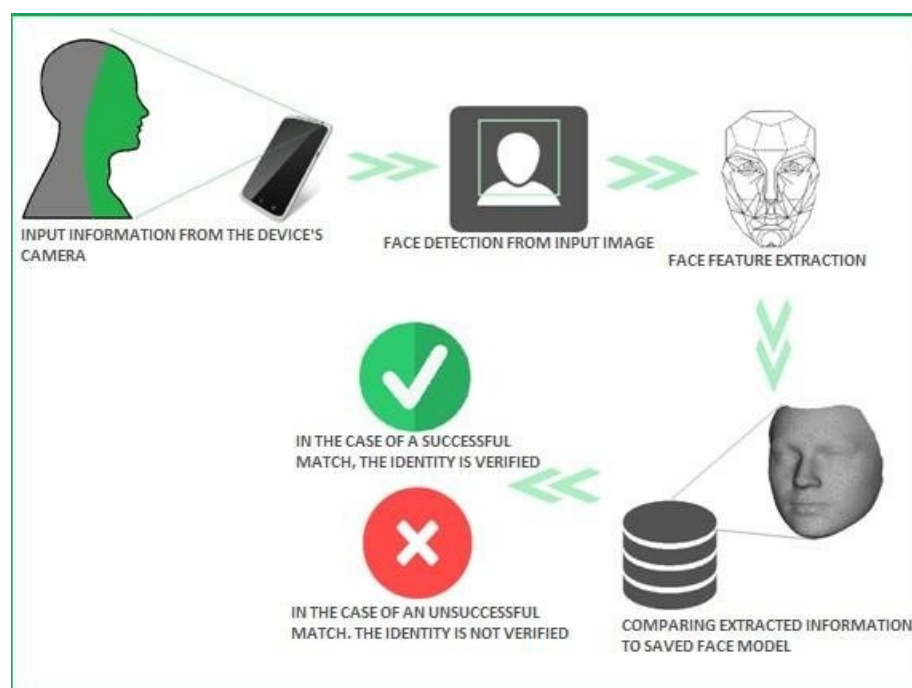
INPUT INFORMATION FROM THE DEVICE'S CAMERA

FACE DETECTION FROM INPUT IMAGE

FACE FEATURE EXTRACTION

IN THE CASE OF A SUCCESSFUL MATCH, THE IDENTITY IS VERIFIED

IN THE CASE OF AN UNSUCCESSFUL MATCH. THE IDENTITY IS NOT VERIFIED

COMPARING EXTRACTED INFORMATION TO SAVED FACE MODEL